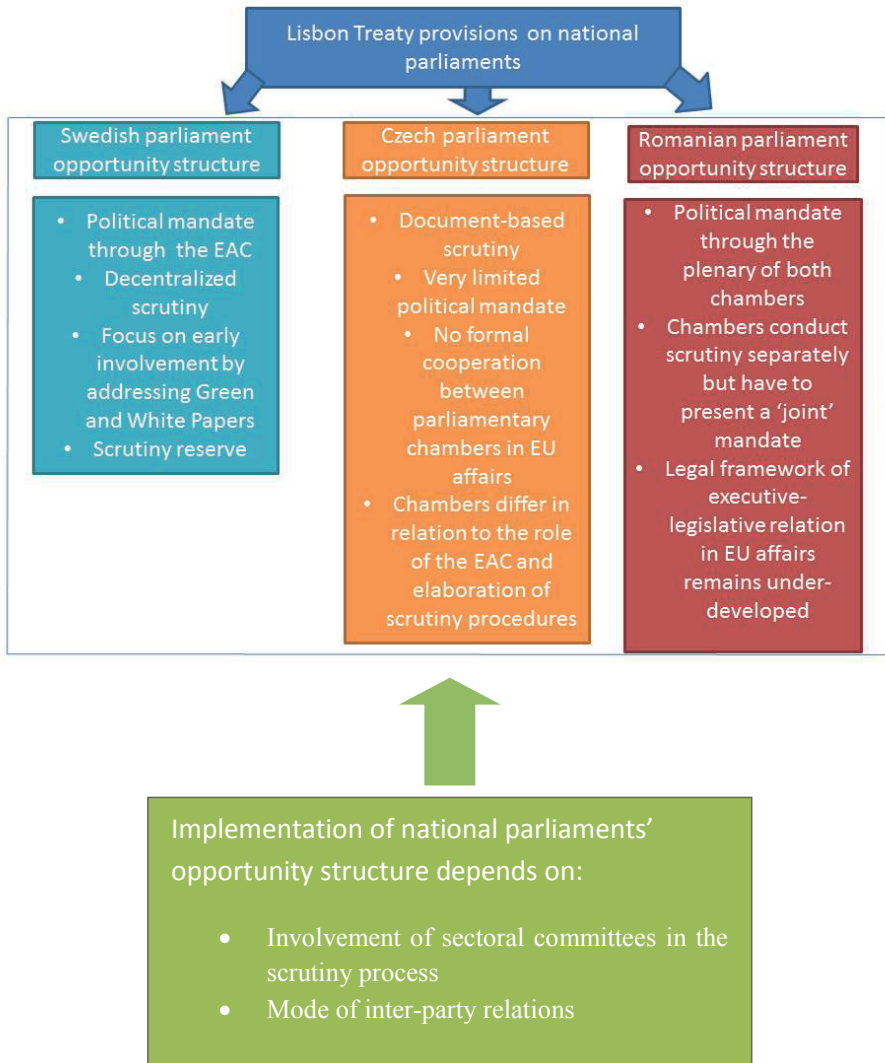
Lisbon Treaty provisions on national parliaments

Swedish parliament opportunity structure

- Political mandate through the EAC
- Decentralized scrutiny
- Focus on early involvement by addressing Green and White Papers
- Scrutiny reserve

Czech parliament opportunity structure

- Document-based scrutiny
- Very limited political mandate
- No formal cooperation between parliamentary chambers in EU affairs
- Chambers differ in relation to the role of the EAC and elaboration of scrutiny procedures

Romanian parliament opportunity structure

- Political mandate through the plenary of both chambers
- Chambers conduct scrutiny separately but have to present a 'joint' mandate
- Legal framework of executive-legislative relation in EU affairs remains under-developed

Implementation of national parliaments' opportunity structure depends on:

- Involvement of sectoral committees in the scrutiny process
- Mode of inter-party relations